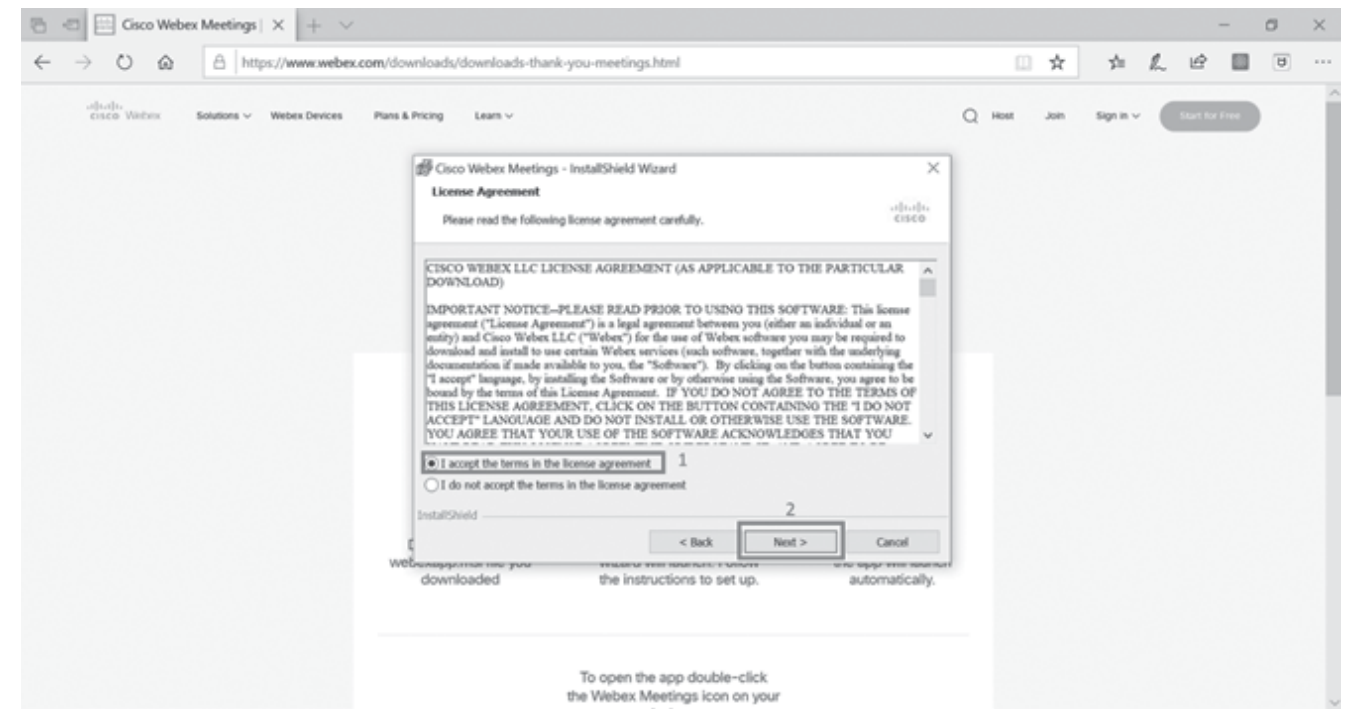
Cisco Webex Meetings | ×

https://www.webex.com/downloads/downloads-thank-you-meetings.html

cisco Webex Solutions ∨ Webex Devices Plans & Pricing Learn ∨ Host Join Sign in ∨ Start for Free

Cisco Webex Meetings - InstallShield Wizard

License Agreement

Please read the following license agreement carefully.

cisco

CISCO WEBEX LLC LICENSE AGREEMENT (AS APPLICABLE TO THE PARTICULAR DOWNLOAD)

IMPORTANT NOTICE--PLEASE READ PRIOR TO USING THIS SOFTWARE: This license agreement ("License Agreement") is a legal agreement between you (either an individual or an entity) and Cisco Webex LLC ("Webex") for the use of Webex software you may be required to download and install to use certain Webex services (such software, together with the underlying documentation if made available to you, the "Software"). By clicking on the button containing the "I accept" language, by installing the Software or by otherwise using the Software, you agree to be bound by the terms of this License Agreement. IF YOU DO NOT AGREE TO THE TERMS OF THIS LICENSE AGREEMENT, CLICK ON THE BUTTON CONTAINING THE "I DO NOT ACCEPT" LANGUAGE AND DO NOT INSTALL OR OTHERWISE USE THE SOFTWARE. YOU AGREE THAT YOUR USE OF THE SOFTWARE ACKNOWLEDGES THAT YOU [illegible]

I accept the terms in the license agreement 1

I do not accept the terms in the license agreement

InstallShield

2

< Back Next > Cancel

webexapp.msi file you downloaded

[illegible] wizard will launch. Follow the instructions to set up.

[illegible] the app will launch automatically.

To open the app double-click the Webex Meetings icon on your